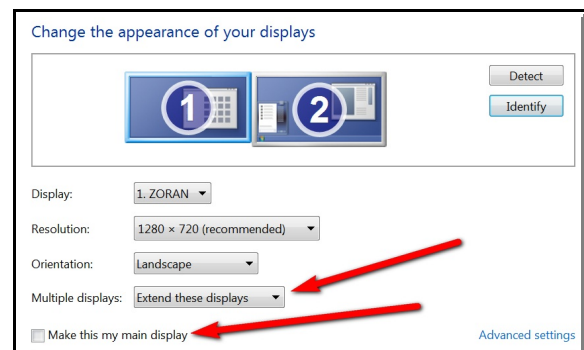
Change the appearance of your displays

1

2

Detect

Identify

Display: 1. ZORAN

Resolution: 1280 × 720 (recommended)

Orientation: Landscape

Multiple displays: Extend these displays

Make this my main display

Advanced settings